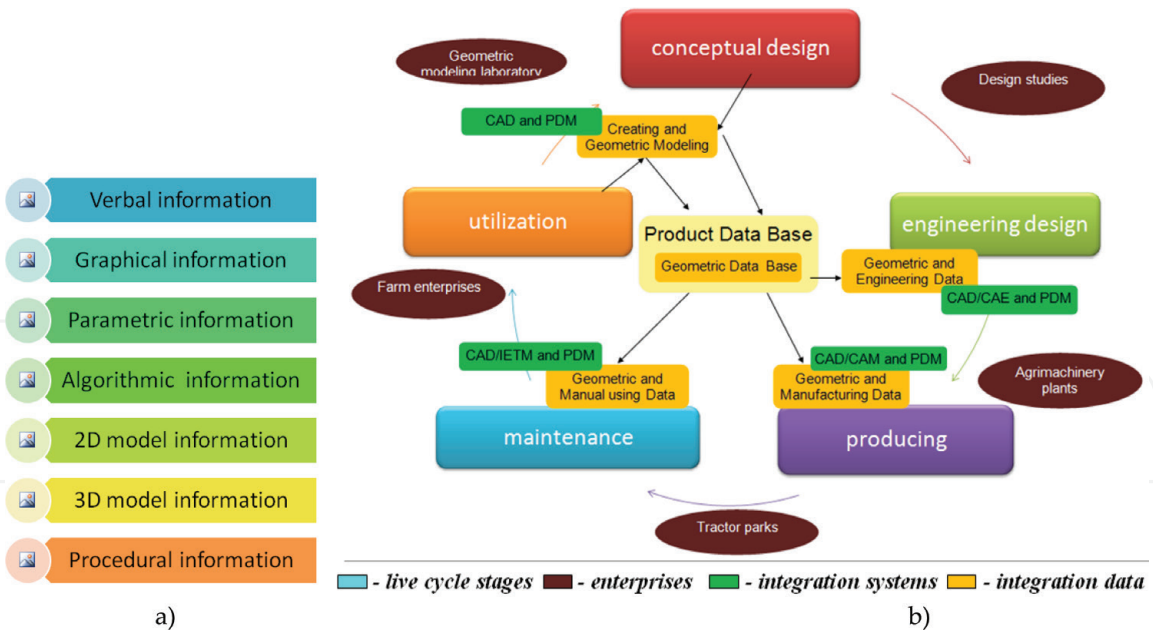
Verbal information

Graphical information

Parametric information

Algorithmic information

2D model information

3D model information

Procedural information

a)

Geometric modeling laboratory

conceptual design

Design studies

CAD and PDM

Creating and Geometric Modeling

utilization

engineering design

Product Data Base

Geometric Data Base

Geometric and Engineering Data

CAD/CAE and PDM

Farm enterprises

CAD/IETM and PDM

Geometric and Manual using Data

CAD/CAM and PDM

Geometric and Manufacturing Data

Agrimachinery plants

maintenance

producing

Tractor parks

- live cycle stages - enterprises - integration systems - integration data

b)